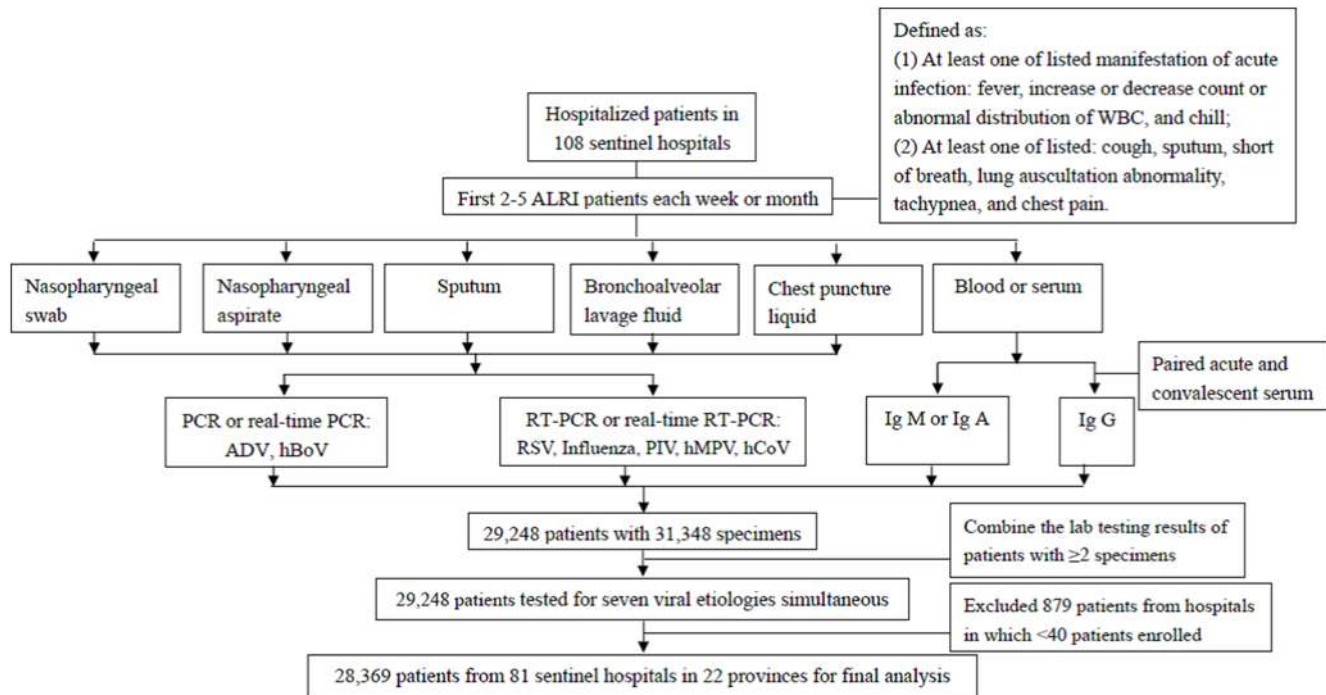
Defined as:
(1) At least one of listed manifestation of acute infection: fever, increase or decrease count or abnormal distribution of WBC, and chill;
(2) At least one of listed: cough, sputum, short of breath, lung auscultation abnormality, tachypnea, and chest pain.

Hospitalized patients in 108 sentinel hospitals

First 2-5 ALRI patients each week or month

Nasopharyngeal swab

Nasopharyngeal aspirate

Sputum

Bronchoalveolar lavage fluid

Chest puncture liquid

Blood or serum

Paired acute and convalescent serum

PCR or real-time PCR: ADV, hBoV

RT-PCR or real-time RT-PCR: RSV, Influenza, PIV, hMPV, hCoV

Ig M or Ig A

Ig G

29,248 patients with 31,348 specimens

Combine the lab testing results of patients with ≥2 specimens

29,248 patients tested for seven viral etiologies simultaneous

Excluded 879 patients from hospitals in which <40 patients enrolled

28,369 patients from 81 sentinel hospitals in 22 provinces for final analysis